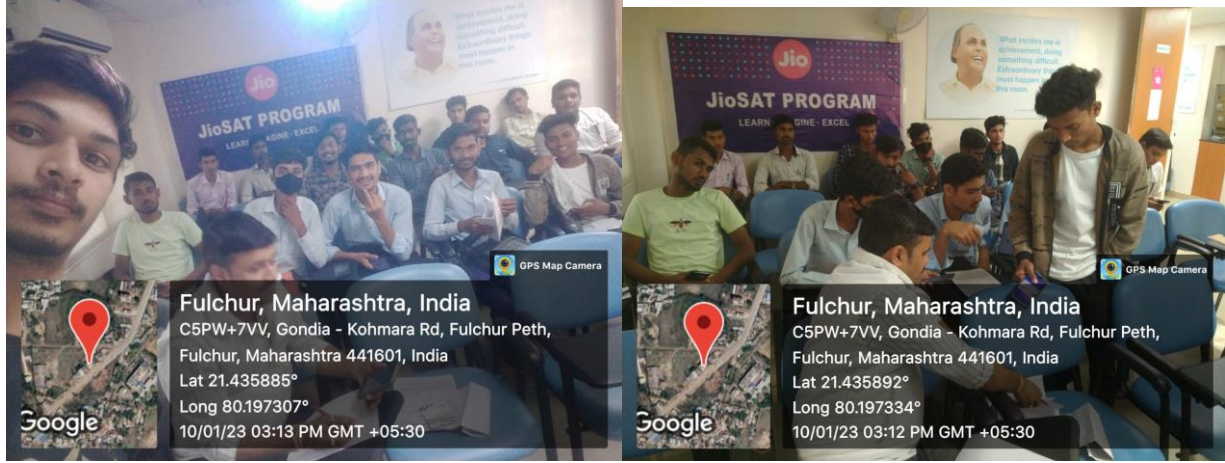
Jio
JioSAT PROGRAM
LEARN · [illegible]GINE · EXCEL
What excites me is achievement, doing something difficult. Extraordinary things must happen in this room.
GPS Map Camera
Fulchur, Maharashtra, India
C5PW+7VV, Gondia - Kohmara Rd, Fulchur Peth, Fulchur, Maharashtra 441601, India
Lat 21.435885°
Long 80.197307°
10/01/23 03:13 PM GMT +05:30
Google

Jio
JioSAT PROGRAM
LEARN · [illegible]GINE · EXCEL
What excites me is achievement, doing something difficult. Extraordinary things must happen in this room.
GPS Map Camera
Fulchur, Maharashtra, India
C5PW+7VV, Gondia - Kohmara Rd, Fulchur Peth, Fulchur, Maharashtra 441601, India
Lat 21.435892°
Long 80.197334°
10/01/23 03:12 PM GMT +05:30
Google